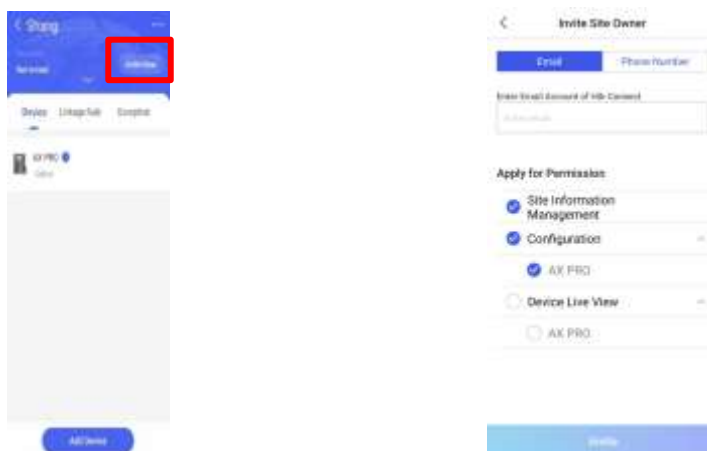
Stong

Not Invited

Invite Now

Device Linkage Rule Exception

AX PRO

Online

Add Device

Invite Site Owner

Email Phone Number

Enter Email Account of Hik-Connect

Enter email

Apply for Permission

Site Information Management

Configuration

AX PRO

Device Live View

AX PRO

Invite